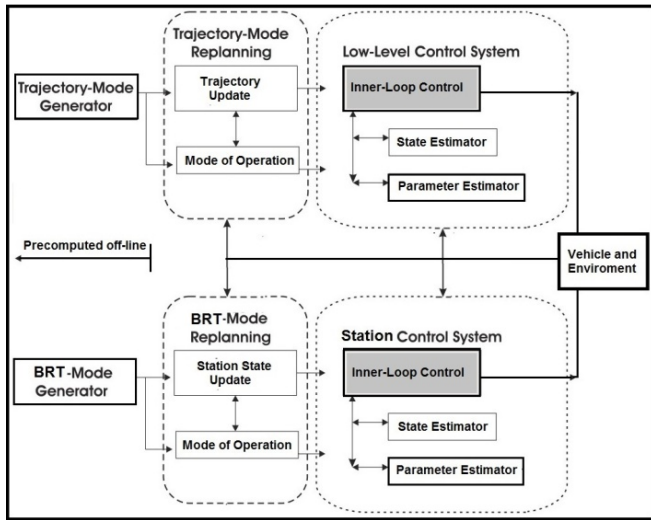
Trajectory-Mode Replanning

Low-Level Control System

Trajectory-Mode Generator

Trajectory Update

Inner-Loop Control

State Estimator

Mode of Operation

Parameter Estimator

Precomputed off-line

Vehicle and Enviroment

BRT-Mode Replanning

Station Control System

BRT-Mode Generator

Station State Update

Inner-Loop Control

State Estimator

Mode of Operation

Parameter Estimator